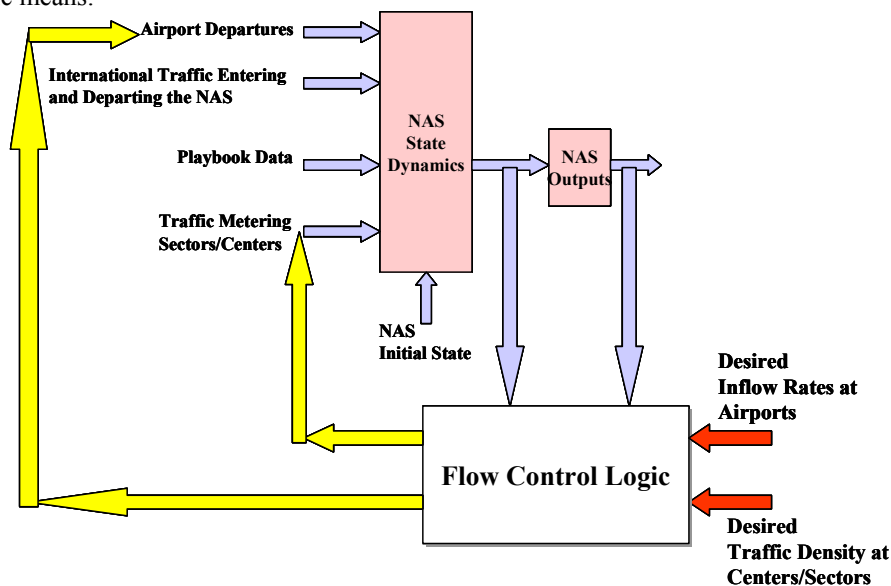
e means:

Airport Departures

International Traffic Entering and Departing the NAS

Playbook Data

Traffic Metering Sectors/Centers

NAS State Dynamics

NAS Outputs

NAS Initial State

Desired Inflow Rates at Airports

Flow Control Logic

Desired Traffic Density at Centers/Sectors